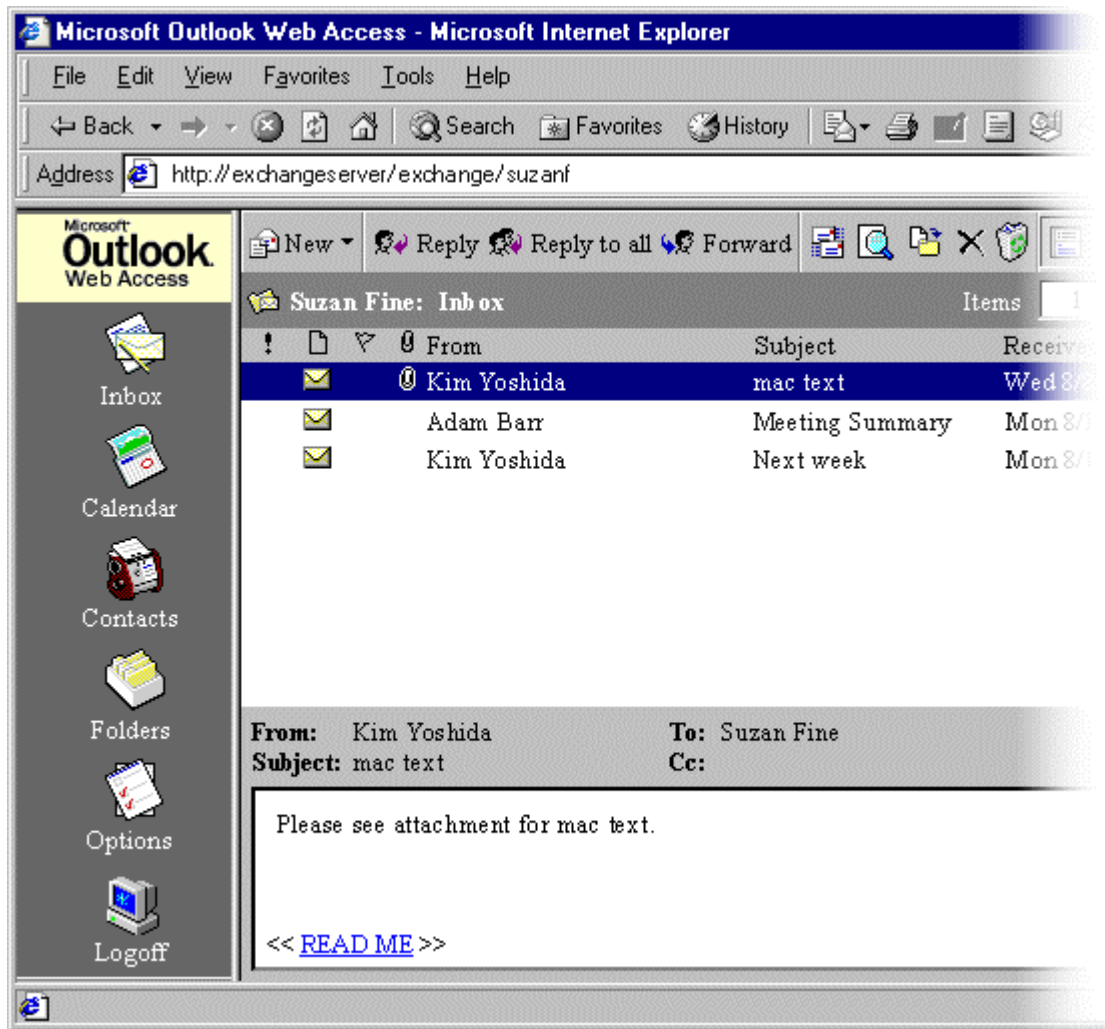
Microsoft Outlook Web Access - Microsoft Internet Explorer

File Edit View Favorites Tools Help

Back Search Favorites History

Address http://exchangeserver/exchange/suzanf

Microsoft Outlook Web Access

New Reply Reply to all Forward

Suzan Fine: Inbox

Items

| ! | | | | From | Subject | Receiv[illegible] |
|---|---|---|---|---|---|---|
| | | | | Kim Yoshida | mac text | Wed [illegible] |
| | | | | Adam Barr | Meeting Summary | Mon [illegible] |
| | | | | Kim Yoshida | Next week | Mon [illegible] |

Inbox

Calendar

Contacts

Folders

Options

Logoff

From: Kim Yoshida
To: Suzan Fine
Subject: mac text
Cc:

Please see attachment for mac text.

<< READ ME >>